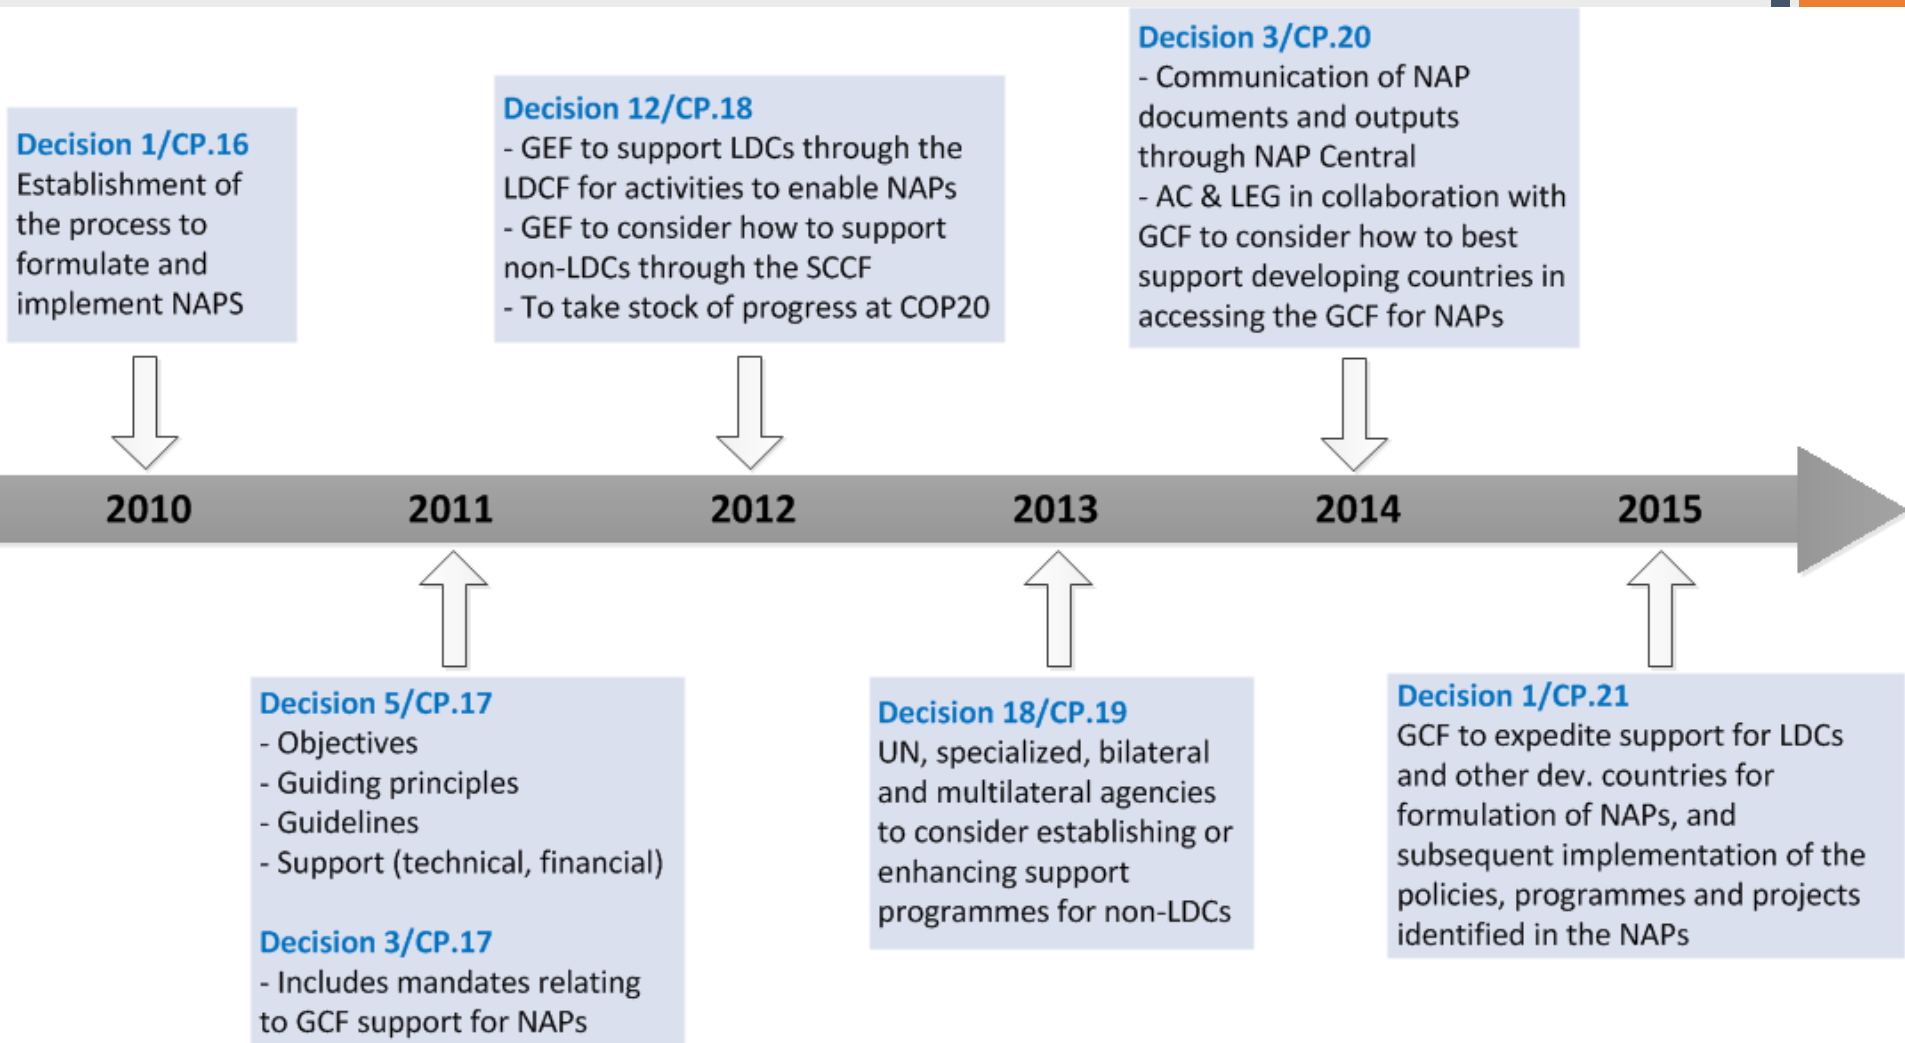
Decision 1/CP.16
Establishment of the process to formulate and implement NAPS

Decision 12/CP.18
- GEF to support LDCs through the LDCF for activities to enable NAPs
- GEF to consider how to support non-LDCs through the SCCF
- To take stock of progress at COP20

Decision 3/CP.20
- Communication of NAP documents and outputs through NAP Central
- AC & LEG in collaboration with GCF to consider how to best support developing countries in accessing the GCF for NAPs

2010 2011 2012 2013 2014 2015

Decision 5/CP.17
- Objectives
- Guiding principles
- Guidelines
- Support (technical, financial)

Decision 3/CP.17
- Includes mandates relating to GCF support for NAPs

Decision 18/CP.19
UN, specialized, bilateral and multilateral agencies to consider establishing or enhancing support programmes for non-LDCs

Decision 1/CP.21
GCF to expedite support for LDCs and other dev. countries for formulation of NAPs, and subsequent implementation of the policies, programmes and projects identified in the NAPs